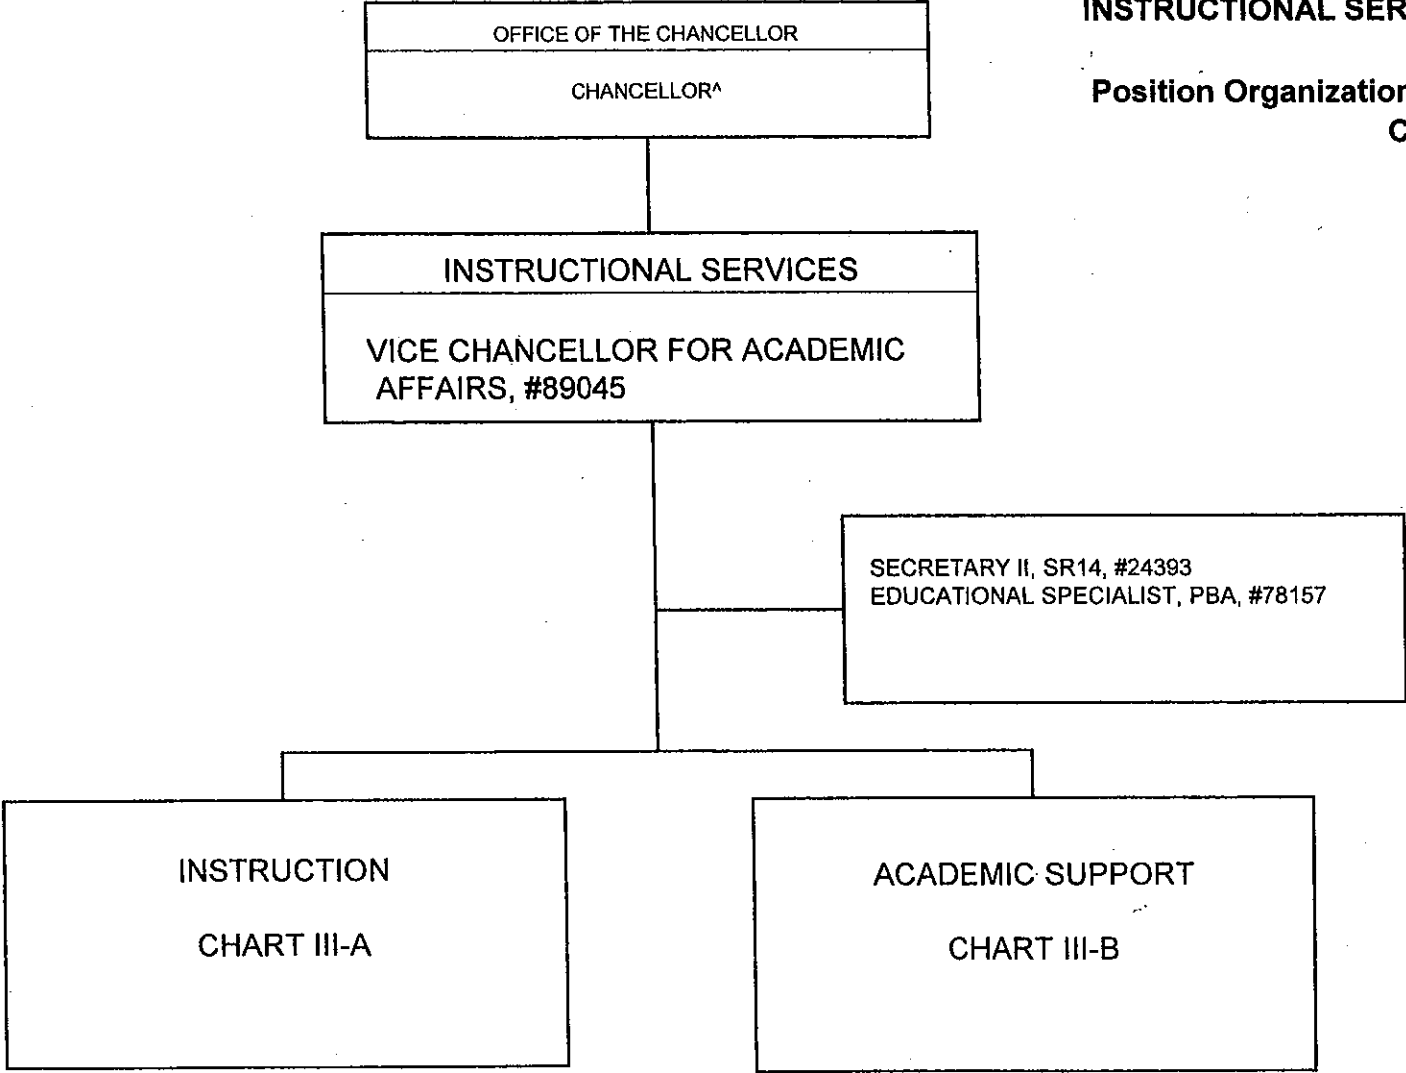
INSTRUCTIONAL SER

Position Organizatior

C

OFFICE OF THE CHANCELLOR

CHANCELLOR^

INSTRUCTIONAL SERVICES

VICE CHANCELLOR FOR ACADEMIC AFFAIRS, #89045

SECRETARY II, SR14, #24393
EDUCATIONAL SPECIALIST, PBA, #78157

INSTRUCTION

CHART III-A

ACADEMIC SUPPORT

CHART III-B